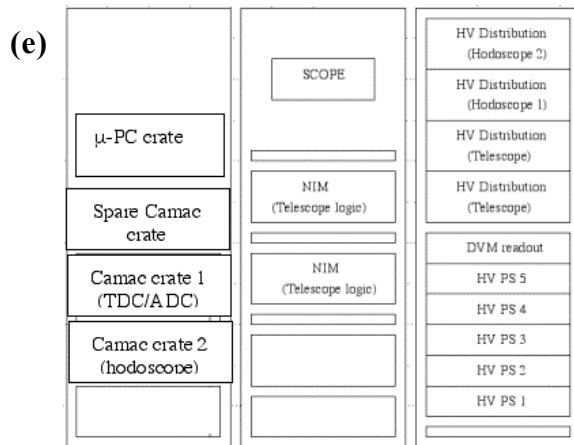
(e)

μ-PC crate

Spare Camac crate

Camac crate 1 (TDC/ADC)

Camac crate 2 (hodoscope)

SCOPE

NIM (Telescope logic)

NIM (Telescope logic)

HV Distribution (Hodoscope 2)

HV Distribution (Hodoscope 1)

HV Distribution (Telescope)

HV Distribution (Telescope)

DVM readout

HV PS 5

HV PS 4

HV PS 3

HV PS 2

HV PS 1